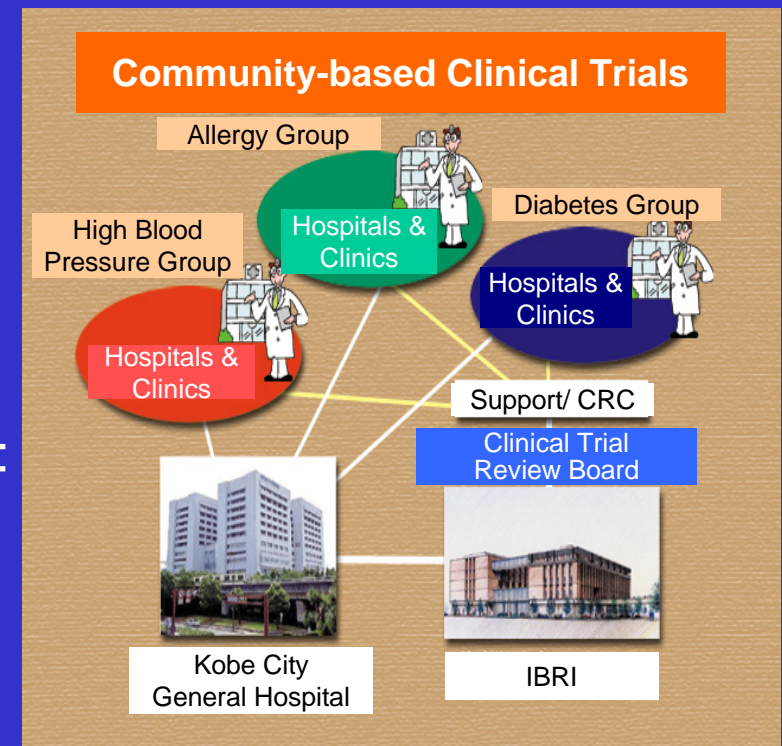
Community-based Clinical Trials

Allergy Group

Hospitals & Clinics

Diabetes Group

High Blood Pressure Group

Hospitals & Clinics

Hospitals & Clinics

Support/ CRC

Clinical Trial Review Board

Kobe City General Hospital

IBRI